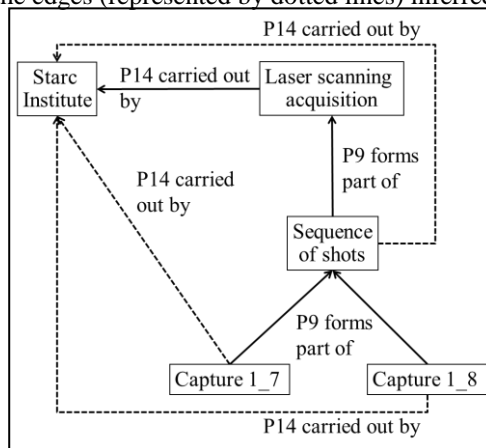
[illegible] edges (represented by dotted lines) inferred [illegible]

P14 carried out by

Starc Institute

P14 carried out by

Laser scanning acquisition

P14 carried out by

P9 forms part of

Sequence of shots

P9 forms part of

Capture 1_7

Capture 1_8

P14 carried out by